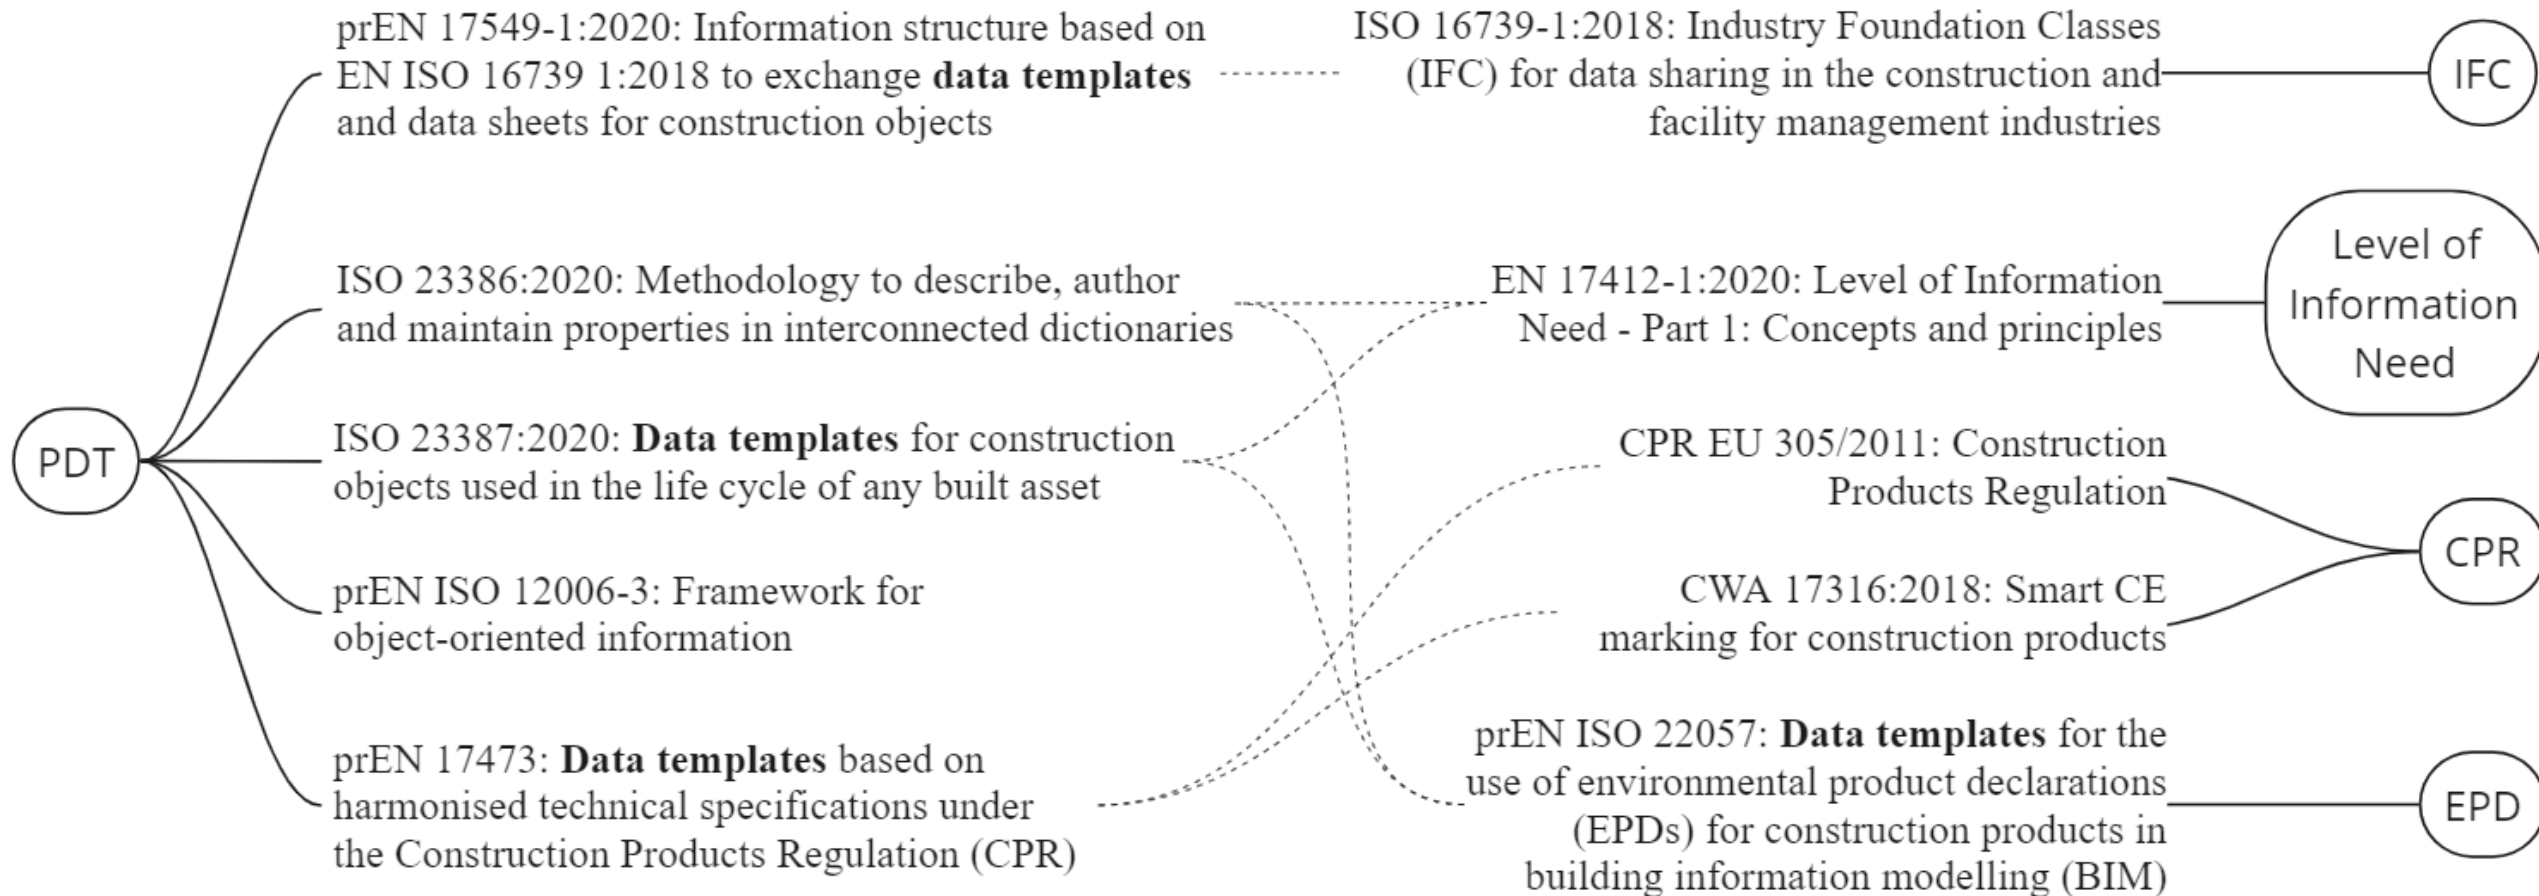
PDT

prEN 17549-1:2020: Information structure based on EN ISO 16739 1:2018 to exchange **data templates** and data sheets for construction objects

ISO 23386:2020: Methodology to describe, author and maintain properties in interconnected dictionaries

ISO 23387:2020: **Data templates** for construction objects used in the life cycle of any built asset

prEN ISO 12006-3: Framework for object-oriented information

prEN 17473: **Data templates** based on harmonised technical specifications under the Construction Products Regulation (CPR)

ISO 16739-1:2018: Industry Foundation Classes (IFC) for data sharing in the construction and facility management industries

IFC

EN 17412-1:2020: Level of Information Need - Part 1: Concepts and principles

Level of Information Need

CPR EU 305/2011: Construction Products Regulation

CWA 17316:2018: Smart CE marking for construction products

CPR

prEN ISO 22057: **Data templates** for the use of environmental product declarations (EPDs) for construction products in building information modelling (BIM)

EPD